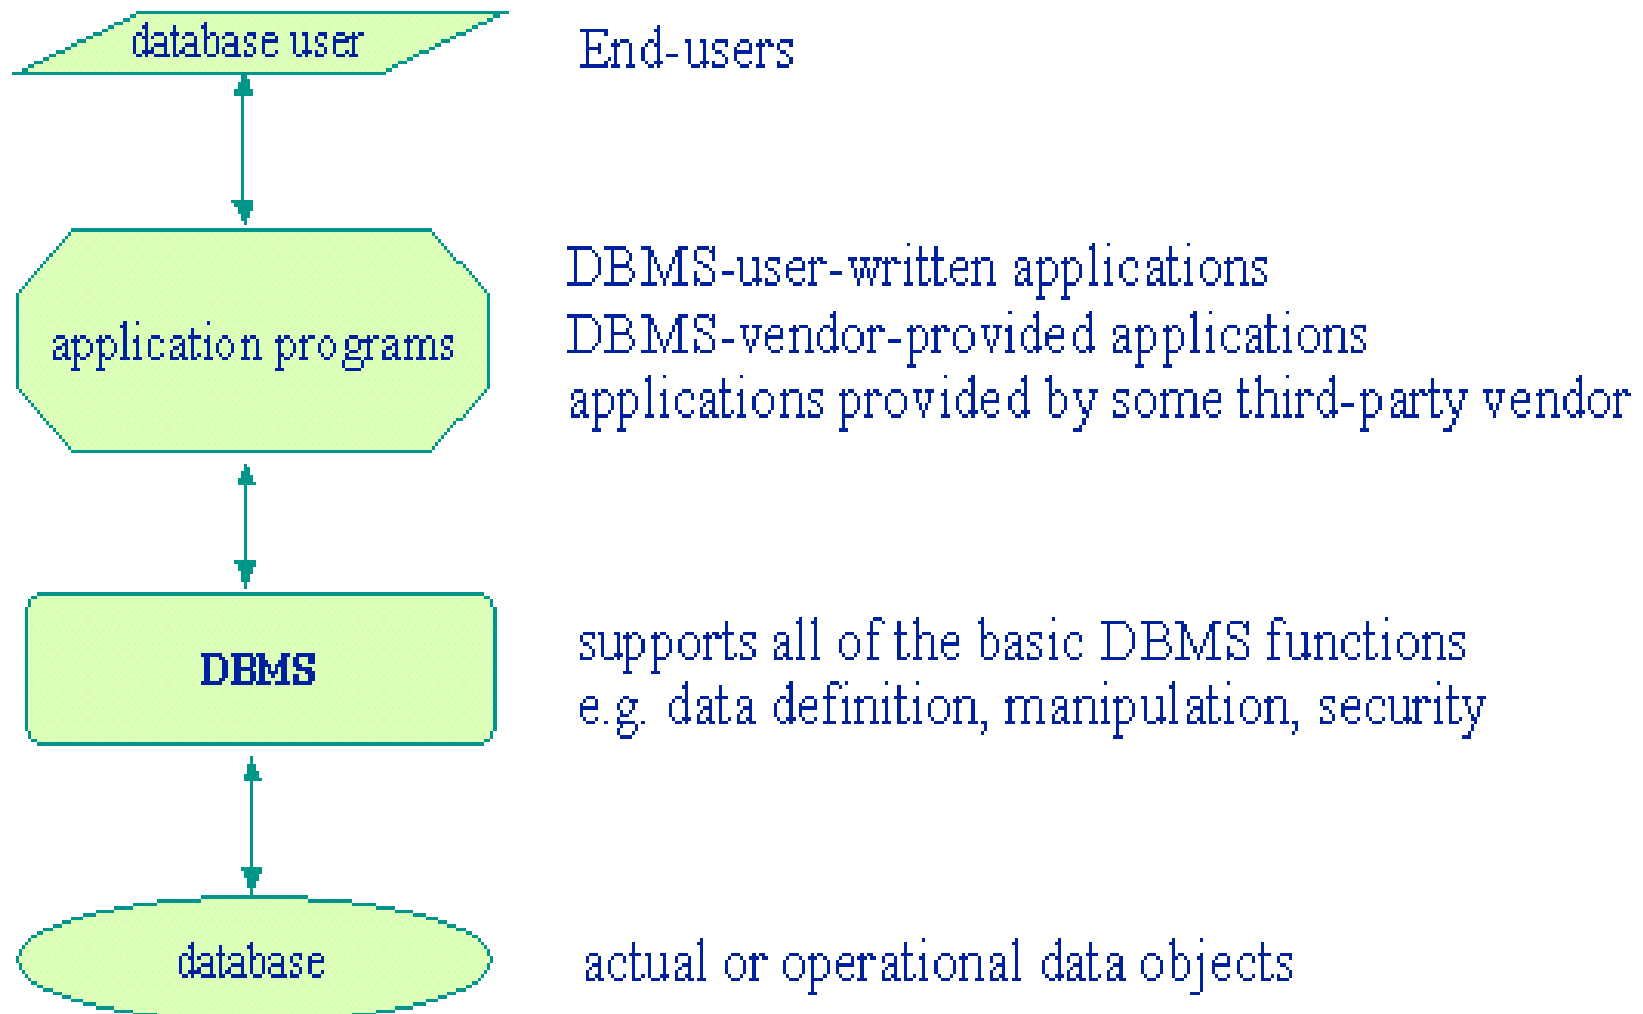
database user

End-users

application programs

DBMS-user-written applications
DBMS-vendor-provided applications
applications provided by some third-party vendor

DBMS

supports all of the basic DBMS functions
e.g. data definition, manipulation, security

database

actual or operational data objects